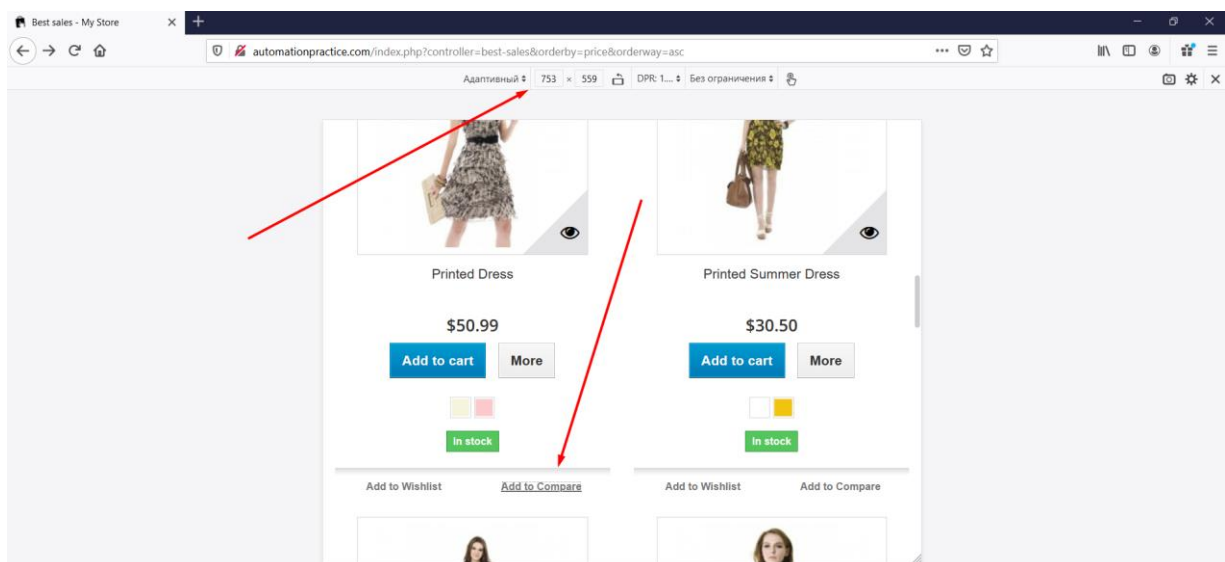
Best sales - My Store

automationpractice.com/index.php?controller=best-sales&orderby=price&orderway=asc

Адаптивный ⇕ 753 × 559 DPR: 1.... ⇕ Без ограничения ⇕

Printed Dress

$50.99

Add to cart

More

In stock

Add to Wishlist

Add to Compare

Printed Summer Dress

$30.50

Add to cart

More

In stock

Add to Wishlist

Add to Compare